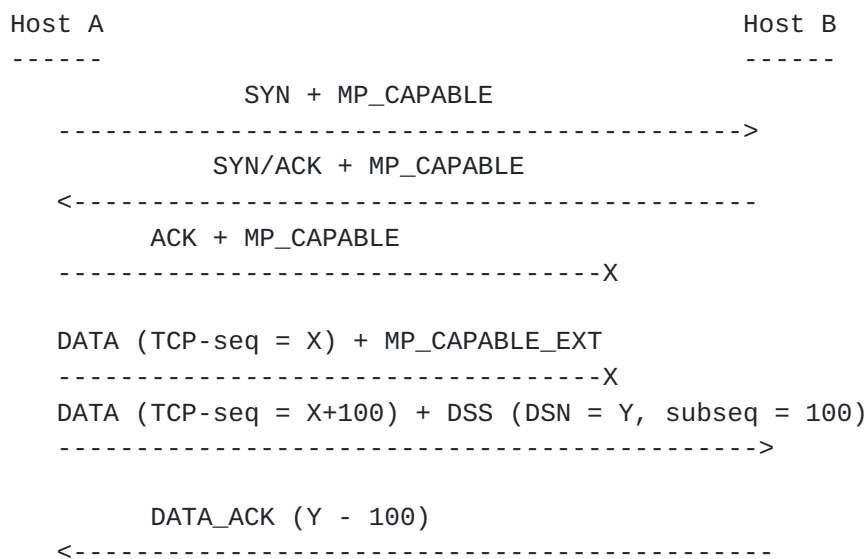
Host A                                                    Host B
------                                                    ------
             SYN + MP_CAPABLE
   ---------------------------------------------->
            SYN/ACK + MP_CAPABLE
   <----------------------------------------------
        ACK + MP_CAPABLE
   -----------------------------------X

   DATA (TCP-seq = X) + MP_CAPABLE_EXT
   -----------------------------------X
   DATA (TCP-seq = X+100) + DSS (DSN = Y, subseq = 100)
   ---------------------------------------------->

        DATA_ACK (Y - 100)
   <----------------------------------------------